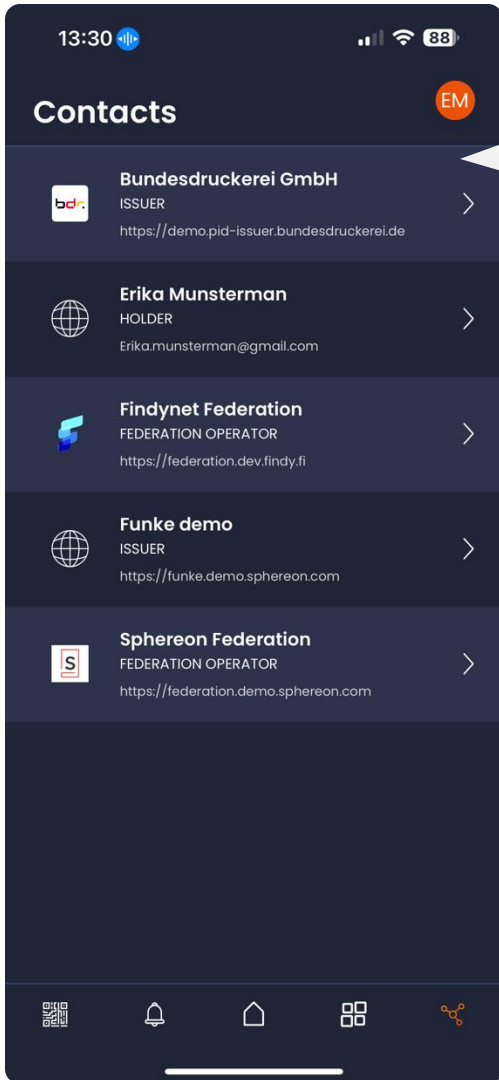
13:30 88

Contacts

EM

bdr.

Bundesdruckerei GmbH
ISSUER
https://demo.pid-issuer.bundesdruckerei.de

Erika Munsterman
HOLDER
Erika.munsterman@gmail.com

Findynet Federation
FEDERATION OPERATOR
https://federation.dev.findy.fi

Funke demo
ISSUER
https://funke.demo.sphereon.com

S

Sphereon Federation
FEDERATION OPERATOR
https://federation.demo.sphereon.com